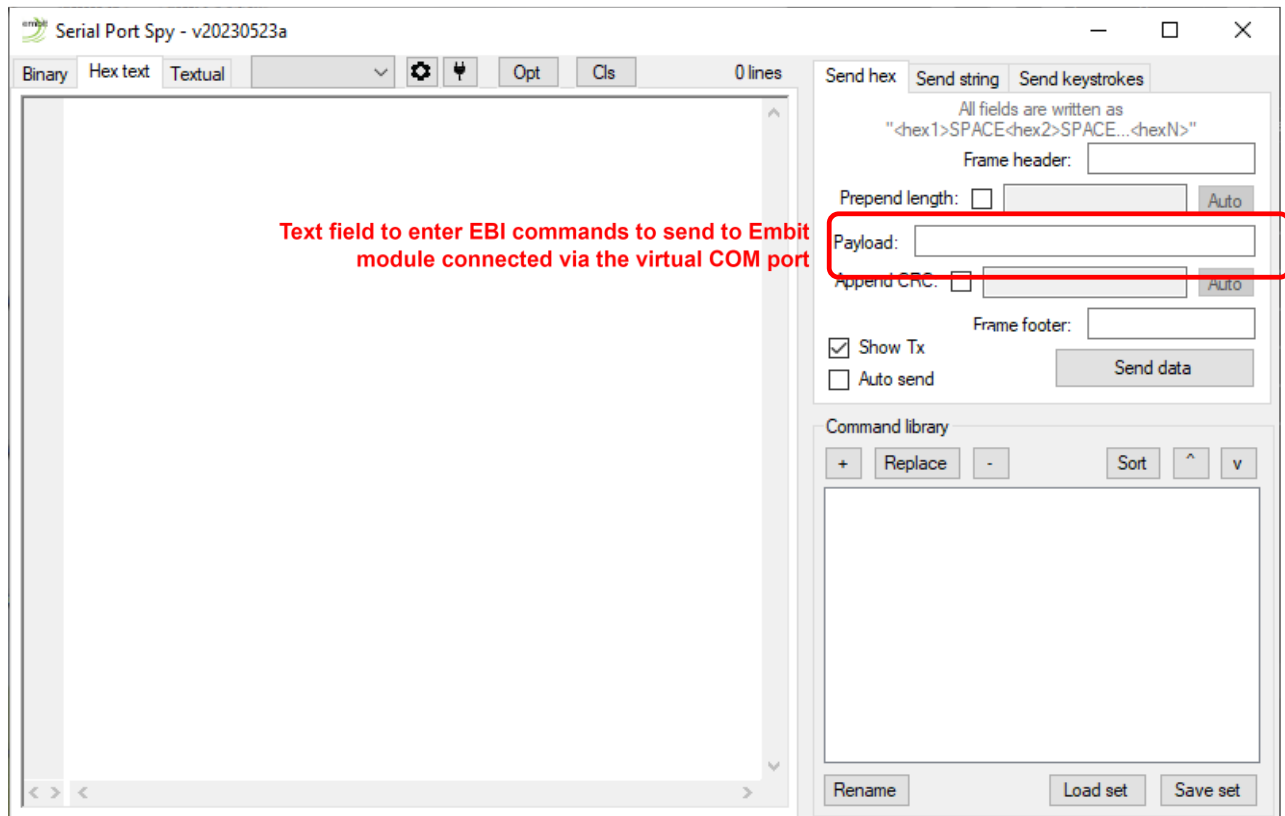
embit Serial Port Spy - v20230523a

Binary Hex text Textual Opt Cls 0 lines

Send hex Send string Send keystrokes

All fields are written as "<hex1>SPACE<hex2>SPACE...<hexN>"

Frame header:

Prepend length: Auto

Text field to enter EBI commands to send to Embit module connected via the virtual COM port

Payload:

Append CRC: Auto

Frame footer:

Show Tx

Auto send

Send data

Command library

+ Replace - Sort ^ v

Rename Load set Save set